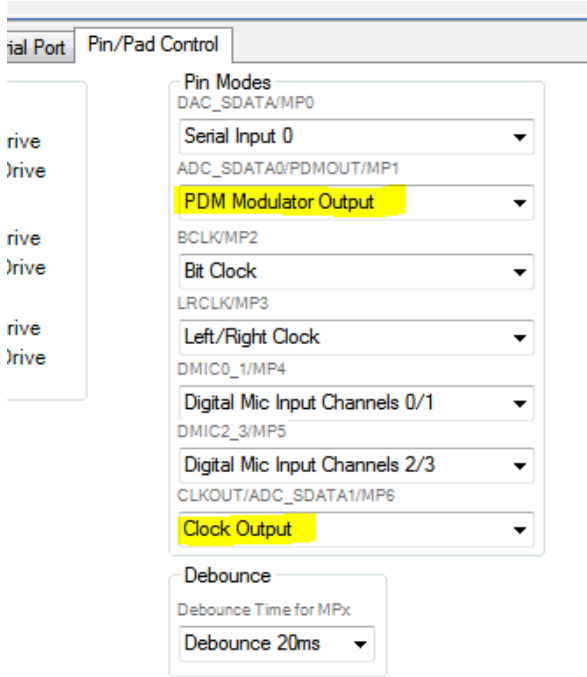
rial Port
Pin/Pad Control

rive
Drive

rive
Drive

rive
Drive

Pin Modes
DAC_SDATA/MP0
Serial Input 0
ADC_SDATA0/PDMOUT/MP1
PDM Modulator Output
BCLK/MP2
Bit Clock
LRCLK/MP3
Left/Right Clock
DMIC0_1/MP4
Digital Mic Input Channels 0/1
DMIC2_3/MP5
Digital Mic Input Channels 2/3
CLKOUT/ADC_SDATA1/MP6
Clock Output

Debounce
Debounce Time for MPx
Debounce 20ms